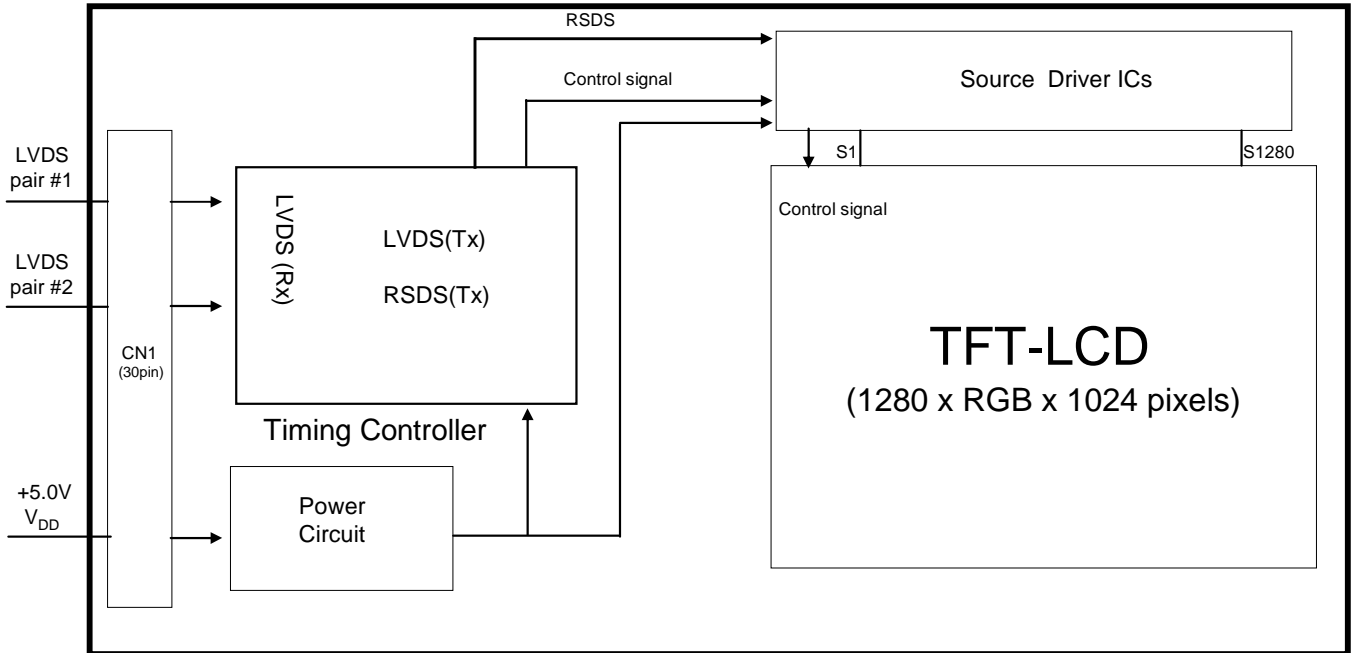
RSDS

Control signal

Source Driver ICs

LVDS pair #1

LVDS pair #2

CN1 (30pin)

LVDS (Rx)

LVDS(Tx)

RSDS(Tx)

S1

S1280

Control signal

TFT-LCD
(1280 x RGB x 1024 pixels)

Timing Controller

+5.0V $V_{DD}$

Power Circuit